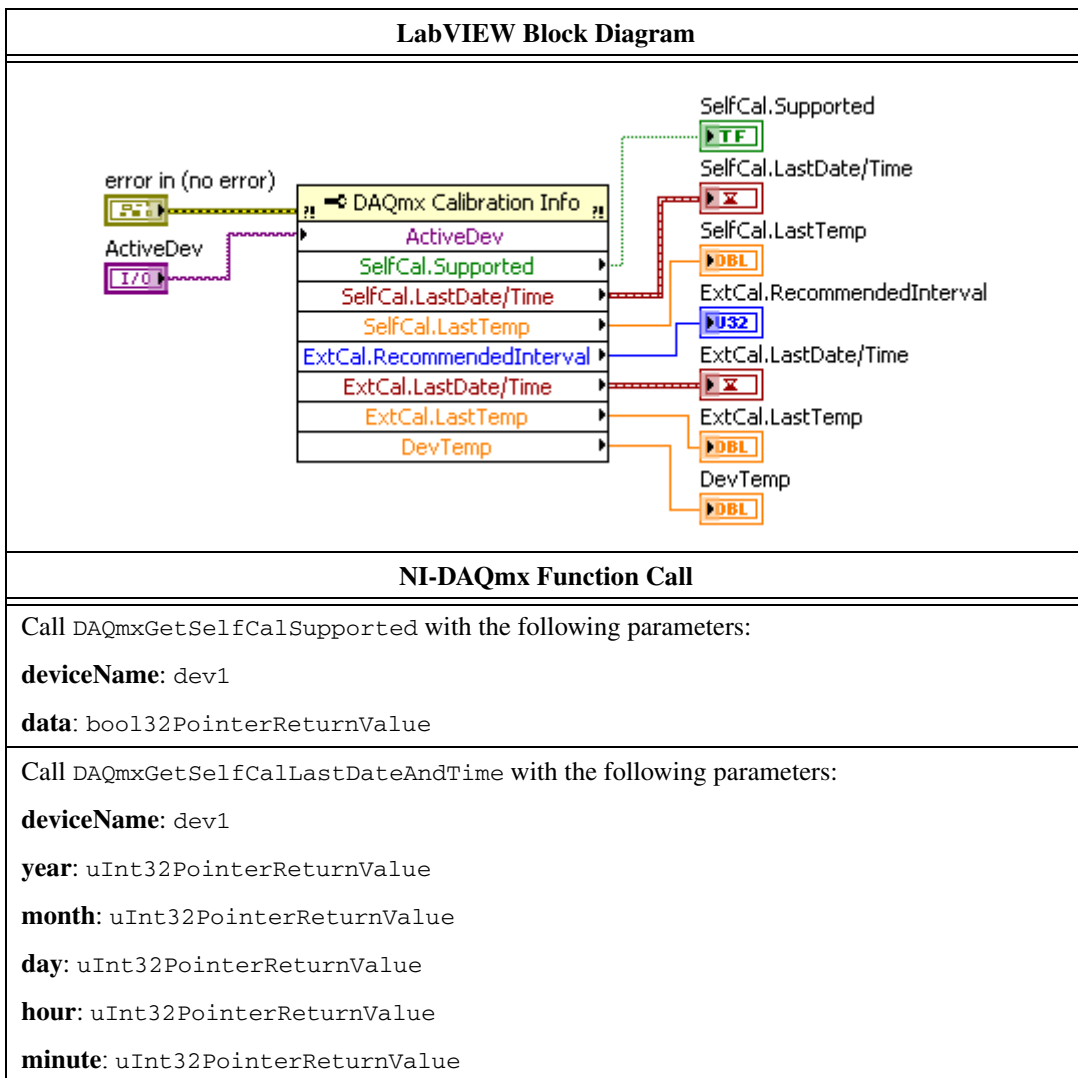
| LabVIEW Block Diagram |
|---|
| error in (no error) ActiveDev I/O DAQmx Calibration Info ActiveDev SelfCal.Supported SelfCal.LastDate/Time SelfCal.LastTemp ExtCal.RecommendedInterval ExtCal.LastDate/Time ExtCal.LastTemp DevTemp SelfCal.Supported TF SelfCal.LastDate/Time SelfCal.LastTemp DBL ExtCal.RecommendedInterval U32 ExtCal.LastDate/Time ExtCal.LastTemp DBL DevTemp DBL |
| **NI-DAQmx Function Call** |
| Call DAQmxGetSelfCalSupported with the following parameters: **deviceName**: dev1 **data**: bool32PointerReturnValue |
| Call DAQmxGetSelfCalLastDateAndTime with the following parameters: **deviceName**: dev1 **year**: uInt32PointerReturnValue **month**: uInt32PointerReturnValue **day**: uInt32PointerReturnValue **hour**: uInt32PointerReturnValue **minute**: uInt32PointerReturnValue |